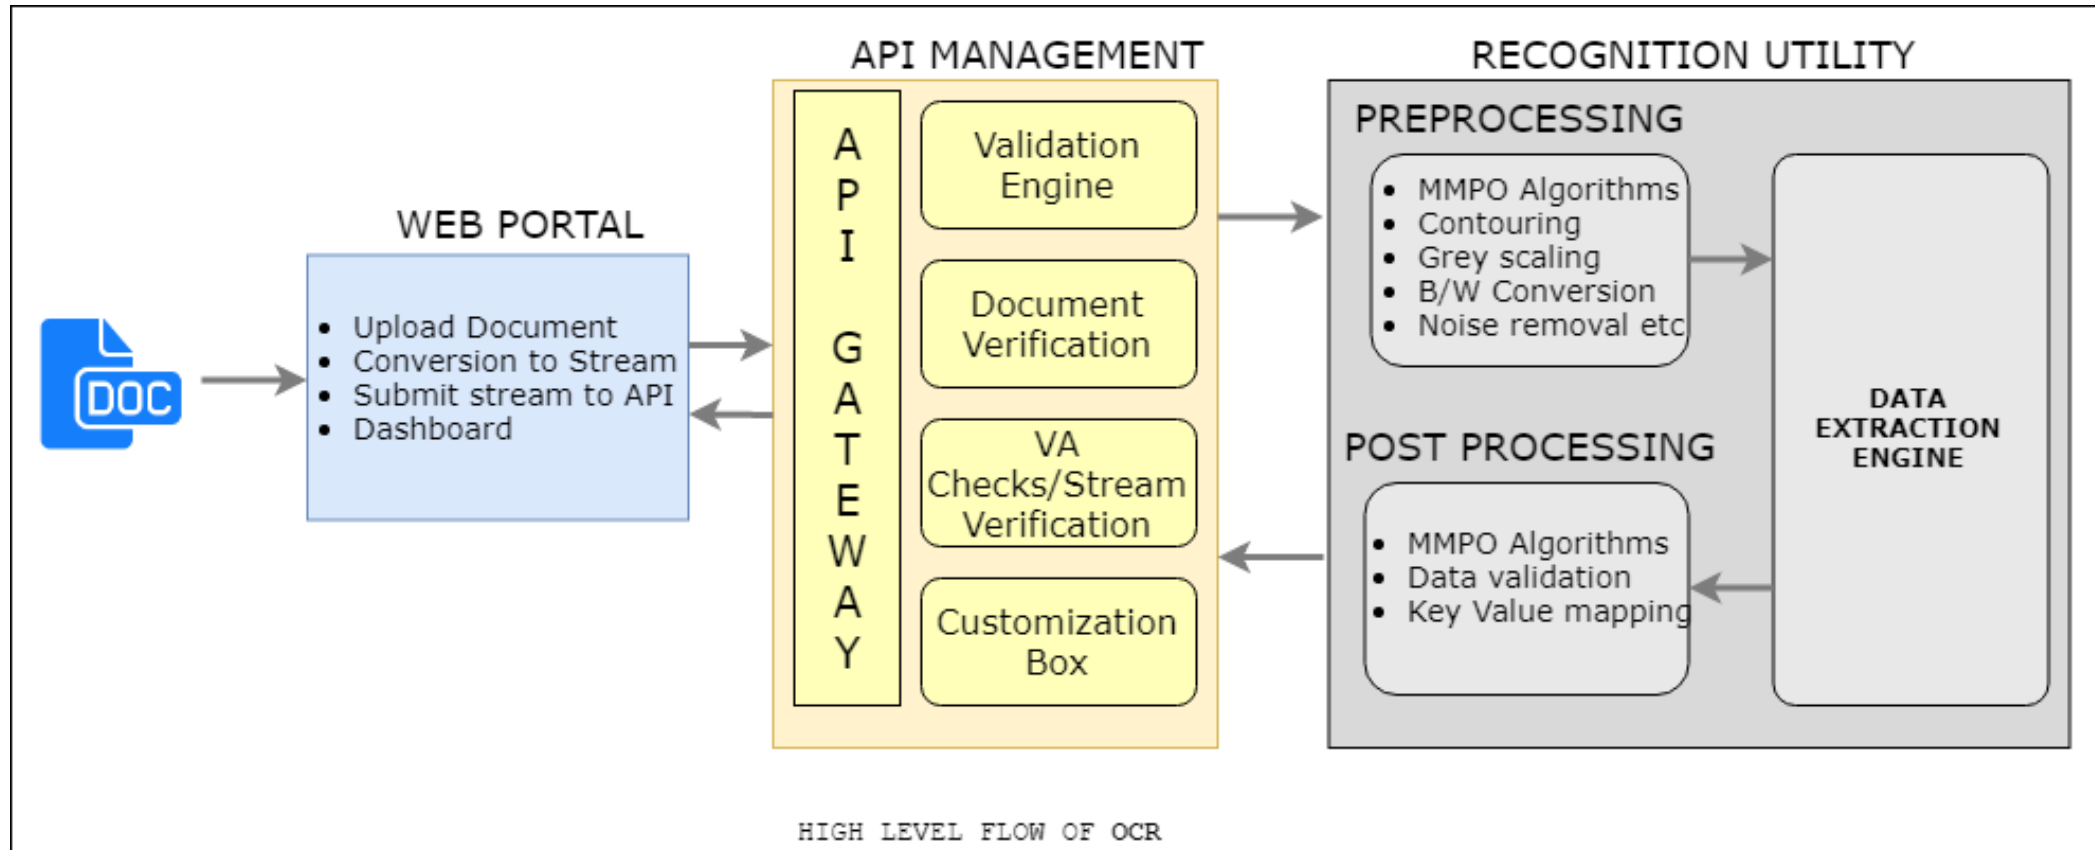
DOC

WEB PORTAL

- Upload Document
- Conversion to Stream
- Submit stream to API
- Dashboard

API MANAGEMENT

API GATEWAY

Validation Engine

Document Verification

VA Checks/Stream Verification

Customization Box

RECOGNITION UTILITY

PREPROCESSING

- MMPO Algorithms
- Contouring
- Grey scaling
- B/W Conversion
- Noise removal etc

POST PROCESSING

- MMPO Algorithms
- Data validation
- Key Value mapping

DATA EXTRACTION ENGINE

HIGH LEVEL FLOW OF OCR